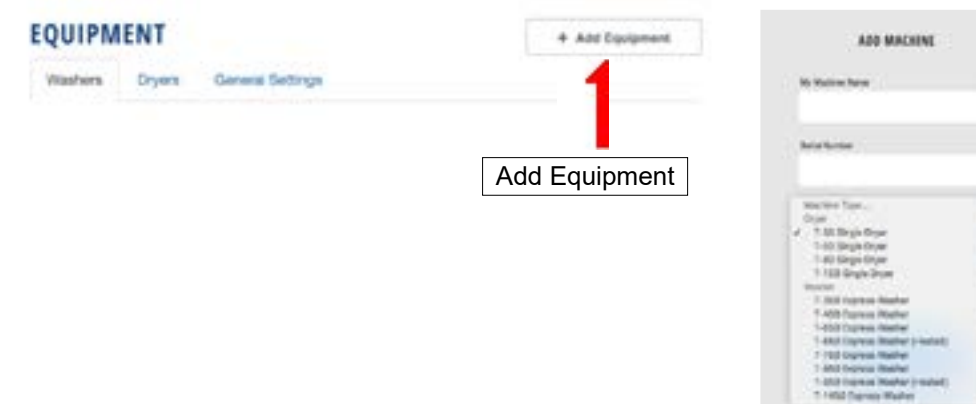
EQUIPMENT

Washers Dryers General Settings

+ Add Equipment

1

Add Equipment

ADD MACHINE

My Machine Name

Serial Number

Machine Type...
Dryer
✓ T-30 Single Dryer
T-50 Single Dryer
T-80 Single Dryer
T-120 Single Dryer
Washer
T-300 Express Washer
T-400 Express Washer
T-600 Express Washer
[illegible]
T-750 Express Washer
T-900 Express Washer
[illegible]
T-1450 Express Washer